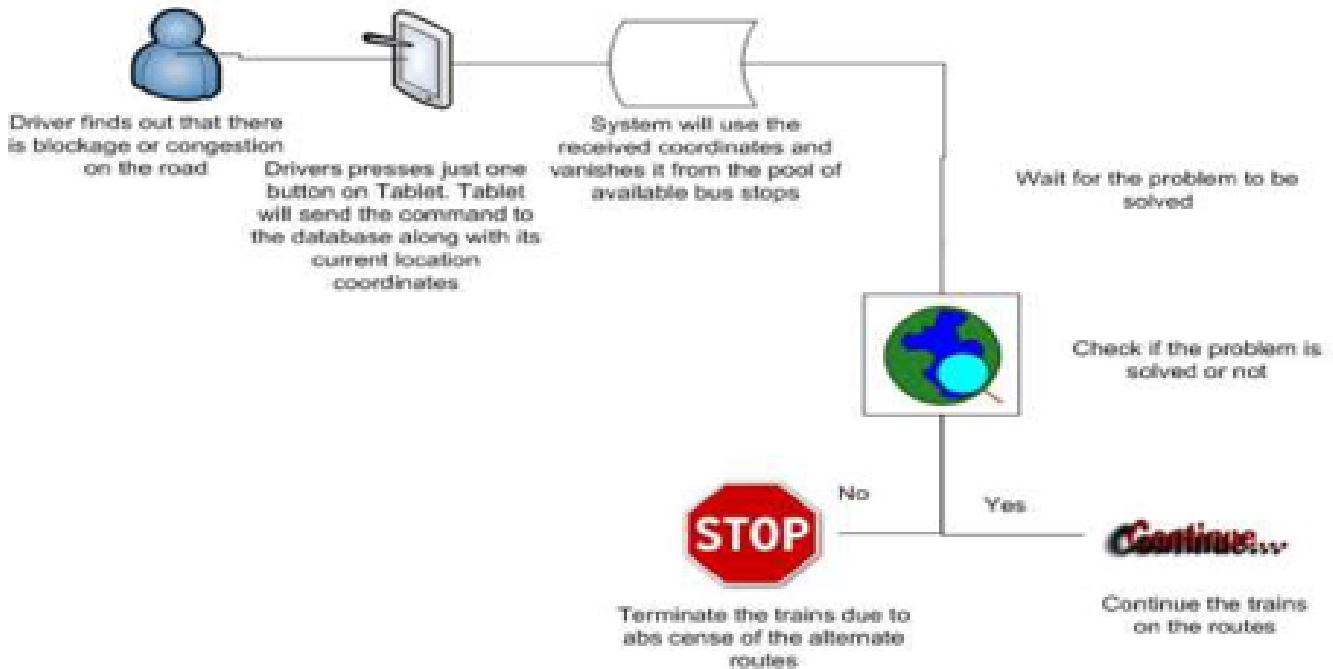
Driver finds out that there is blockage or congestion on the road

Drivers presses just one button on Tablet. Tablet will send the command to the database along with its current location coordinates

System will use the received coordinates and vanishes it from the pool of available bus stops

Wait for the problem to be solved

Check if the problem is solved or not

No

Yes

STOP

Continue...

Terminate the trains due to abs cense of the alternate routes

Continue the trains on the routes